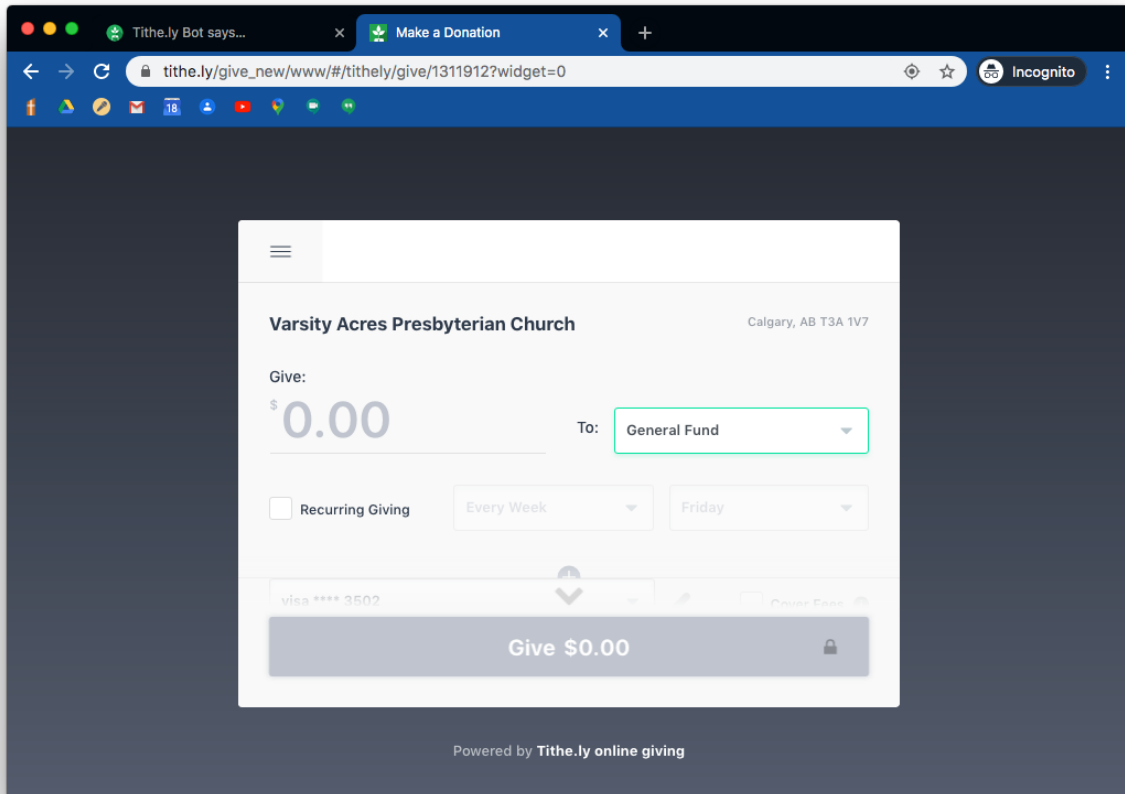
Tithe.ly Bot says...
Make a Donation
tithe.ly/give_new/www/#/tithely/give/1311912?widget=0
Incognito
18

Varsity Acres Presbyterian Church
Calgary, AB T3A 1V7

Give:
$ 0.00
To: General Fund

Recurring Giving
Every Week
Friday

visa **** 3502
Cover Fees

Give $0.00

Powered by Tithe.ly online giving